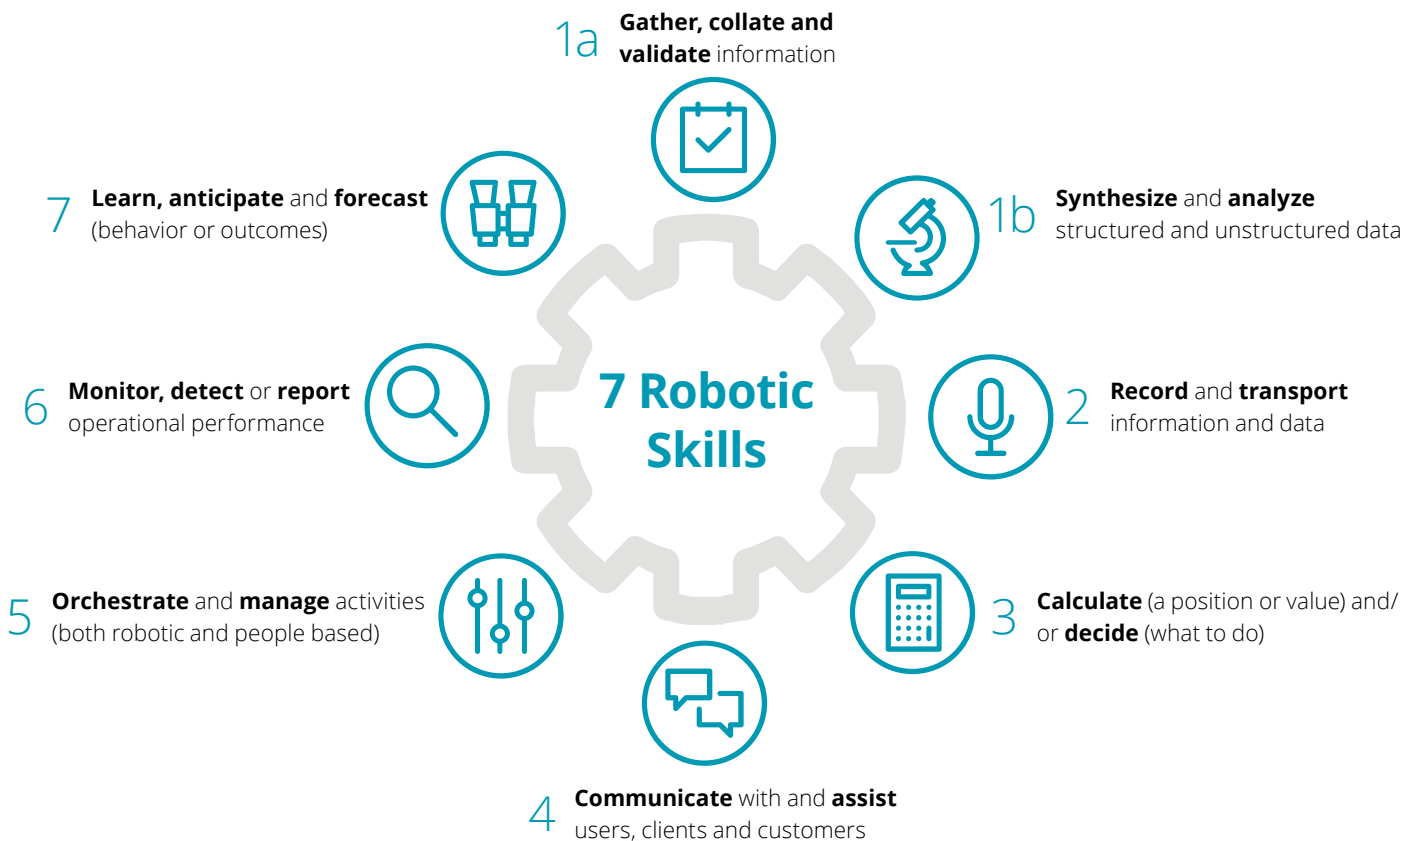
1a Gather, collate and validate information

7 Learn, anticipate and forecast (behavior or outcomes)

1b Synthesize and analyze structured and unstructured data

7 Robotic Skills

6 Monitor, detect or report operational performance

2 Record and transport information and data

5 Orchestrate and manage activities (both robotic and people based)

3 Calculate (a position or value) and/ or decide (what to do)

4 Communicate with and assist users, clients and customers